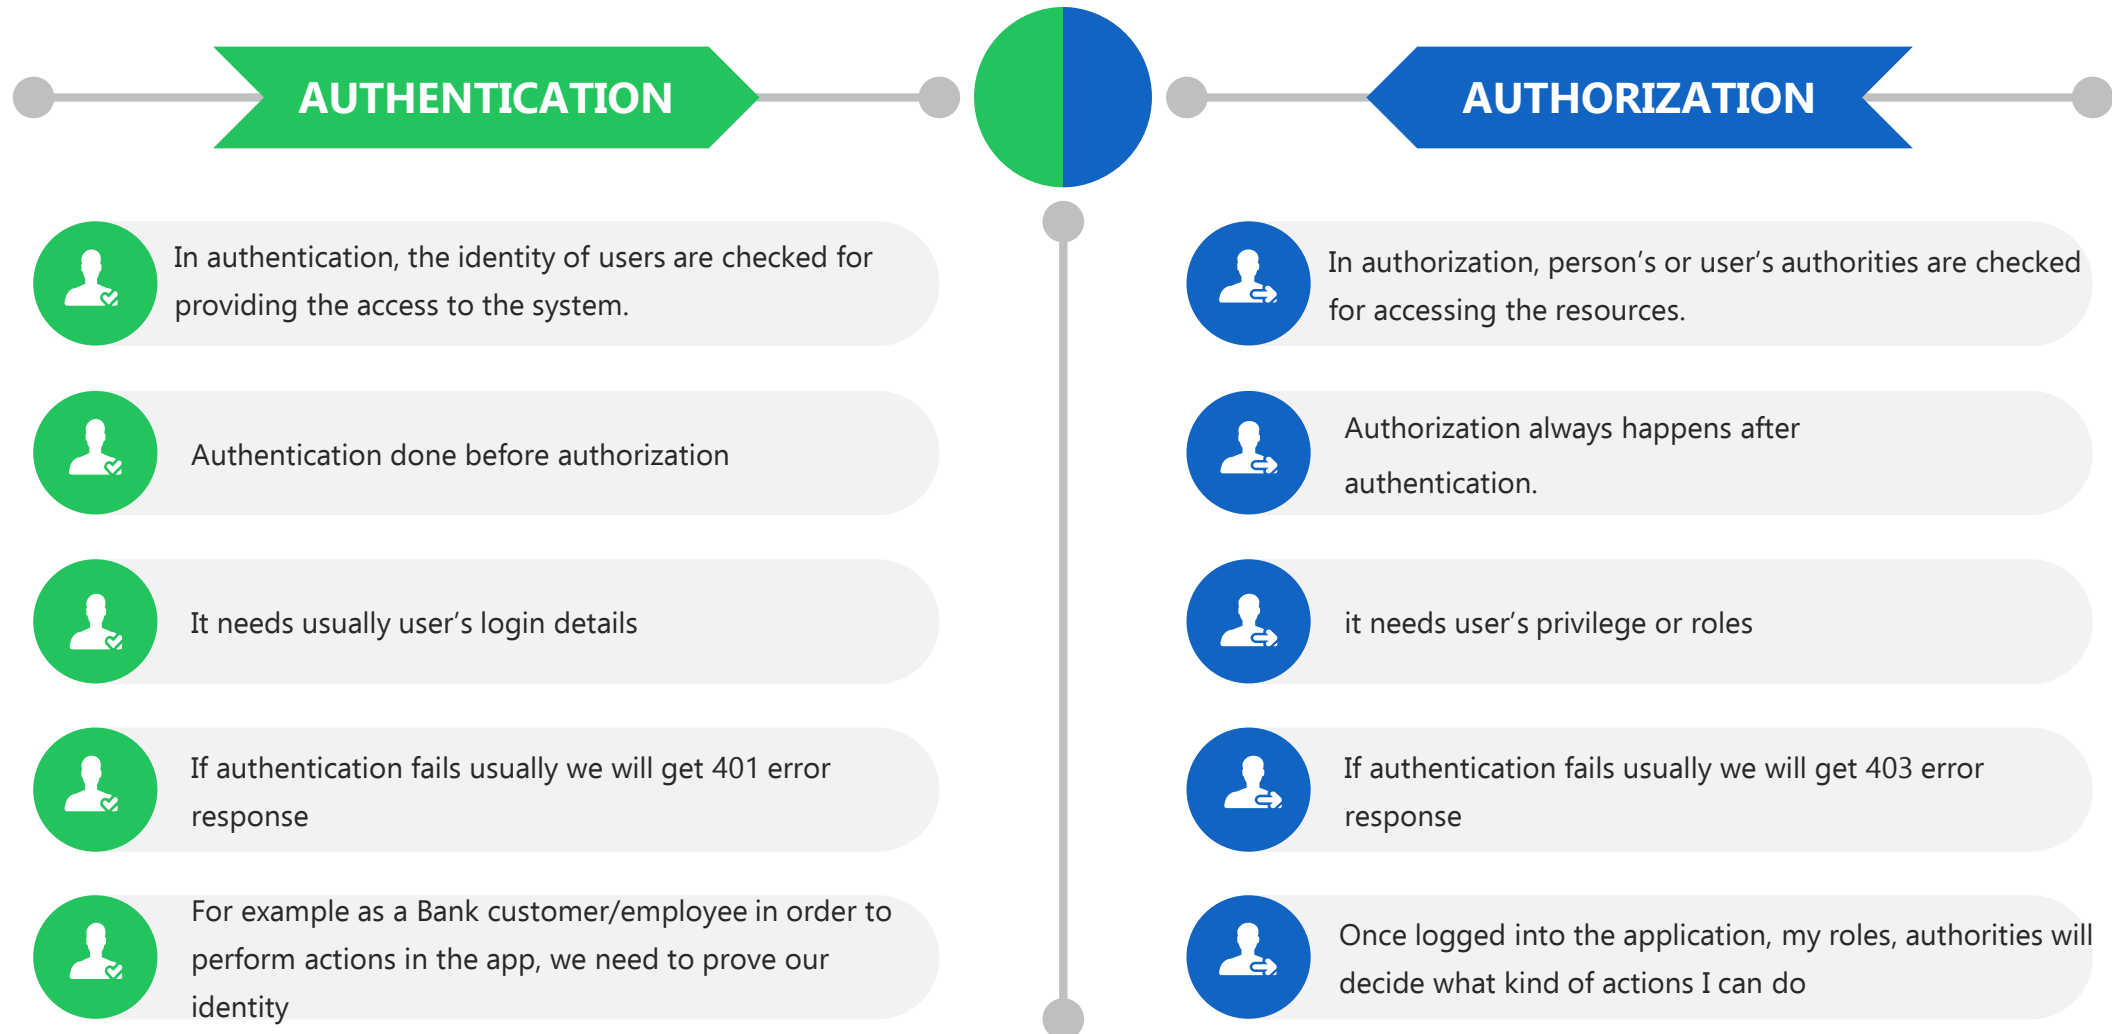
AUTHENTICATION

In authentication, the identity of users are checked for providing the access to the system.

Authentication done before authorization

It needs usually user's login details

If authentication fails usually we will get 401 error response

For example as a Bank customer/employee in order to perform actions in the app, we need to prove our identity

AUTHORIZATION

In authorization, person's or user's authorities are checked for accessing the resources.

Authorization always happens after authentication.

it needs user's privilege or roles

If authentication fails usually we will get 403 error response

Once logged into the application, my roles, authorities will decide what kind of actions I can do